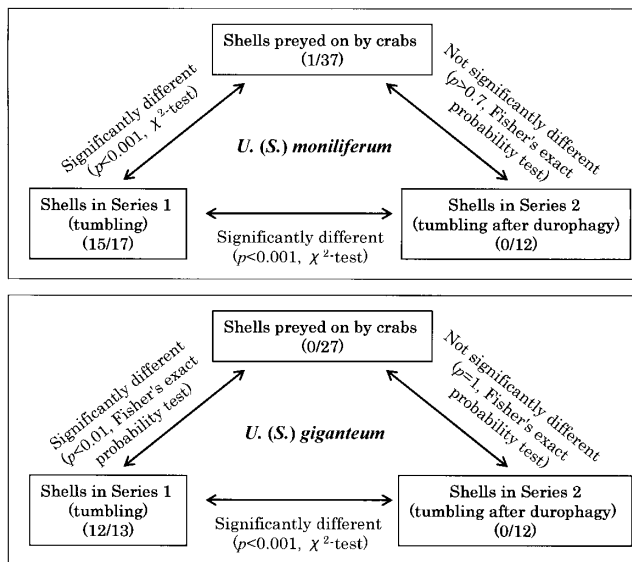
Shells preyed on by crabs
(1/37)

Significantly different
($p$<0.001, $\chi^2$-test)

Not significantly different
($p$>0.7, Fisher's exact probability test)

*U. (S.) moniliferum*

Shells in Series 1
(tumbling)
(15/17)

Significantly different
($p$<0.001, $\chi^2$-test)

Shells in Series 2
(tumbling after durophagy)
(0/12)

Shells preyed on by crabs
(0/27)

Significantly different
($p$<0.01, Fisher's exact probability test)

Not significantly different
($p$=1, Fisher's exact probability test)

*U. (S.) giganteum*

Shells in Series 1
(tumbling)
(12/13)

Significantly different
($p$<0.001, $\chi^2$-test)

Shells in Series 2
(tumbling after durophagy)
(0/12)